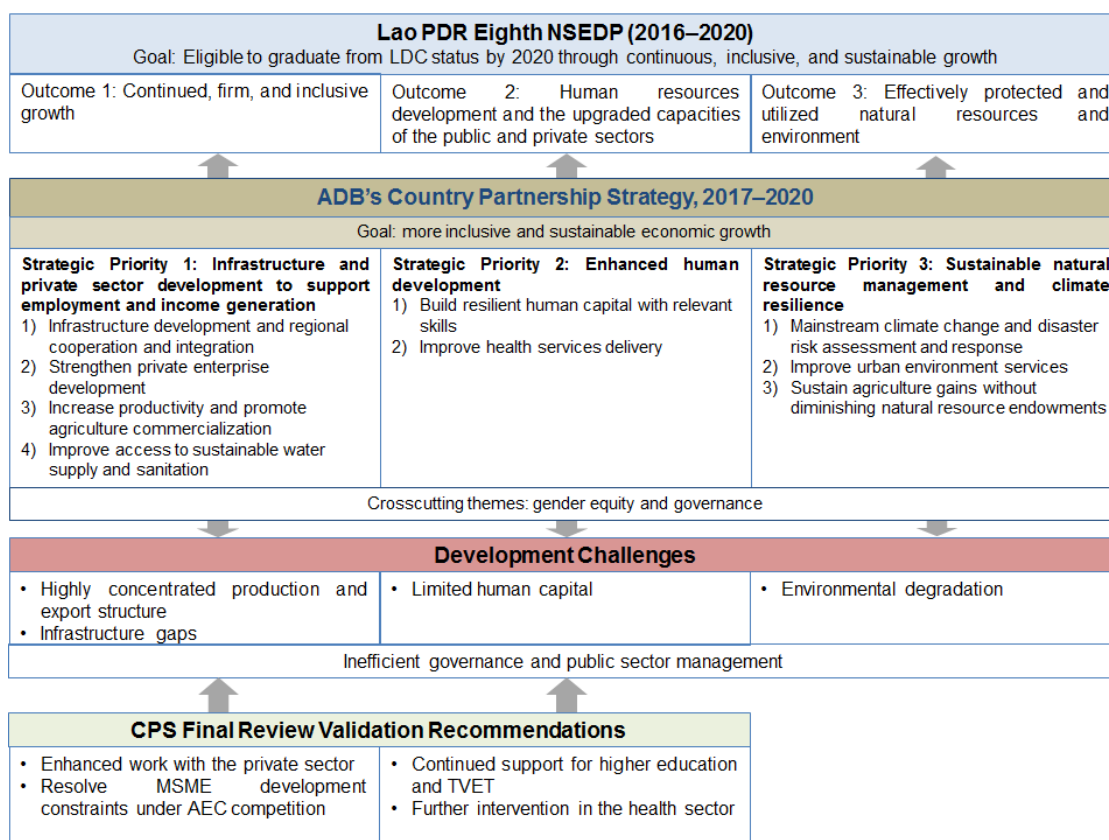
Lao PDR Eighth NSEDP (2016–2020)
Goal: Eligible to graduate from LDC status by 2020 through continuous, inclusive, and sustainable growth

Outcome 1: Continued, firm, and inclusive growth

Outcome 2: Human resources development and the upgraded capacities of the public and private sectors

Outcome 3: Effectively protected and utilized natural resources and environment

ADB's Country Partnership Strategy, 2017–2020
Goal: more inclusive and sustainable economic growth

Strategic Priority 1: Infrastructure and private sector development to support employment and income generation
1) Infrastructure development and regional cooperation and integration
2) Strengthen private enterprise development
3) Increase productivity and promote agriculture commercialization
4) Improve access to sustainable water supply and sanitation

Strategic Priority 2: Enhanced human development
1) Build resilient human capital with relevant skills
2) Improve health services delivery

Strategic Priority 3: Sustainable natural resource management and climate resilience
1) Mainstream climate change and disaster risk assessment and response
2) Improve urban environment services
3) Sustain agriculture gains without diminishing natural resource endowments

Crosscutting themes: gender equity and governance

Development Challenges
• Highly concentrated production and export structure
• Infrastructure gaps

• Limited human capital

• Environmental degradation

Inefficient governance and public sector management

CPS Final Review Validation Recommendations
• Enhanced work with the private sector
• Resolve MSME development constraints under AEC competition

• Continued support for higher education and TVET
• Further intervention in the health sector